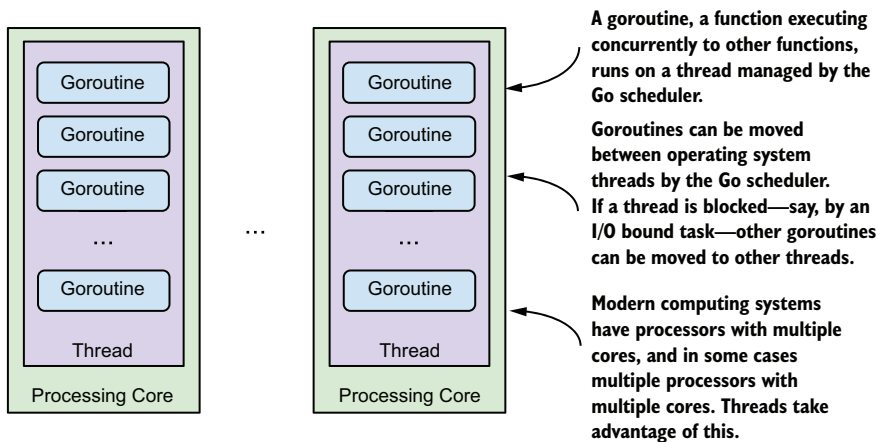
Goroutine

Goroutine

Goroutine

...

Goroutine

Thread

Processing Core

...

Goroutine

Goroutine

Goroutine

...

Goroutine

Thread

Processing Core

A goroutine, a function executing concurrently to other functions, runs on a thread managed by the Go scheduler.

Goroutines can be moved between operating system threads by the Go scheduler. If a thread is blocked—say, by an I/O bound task—other goroutines can be moved to other threads.

Modern computing systems have processors with multiple cores, and in some cases multiple processors with multiple cores. Threads take advantage of this.